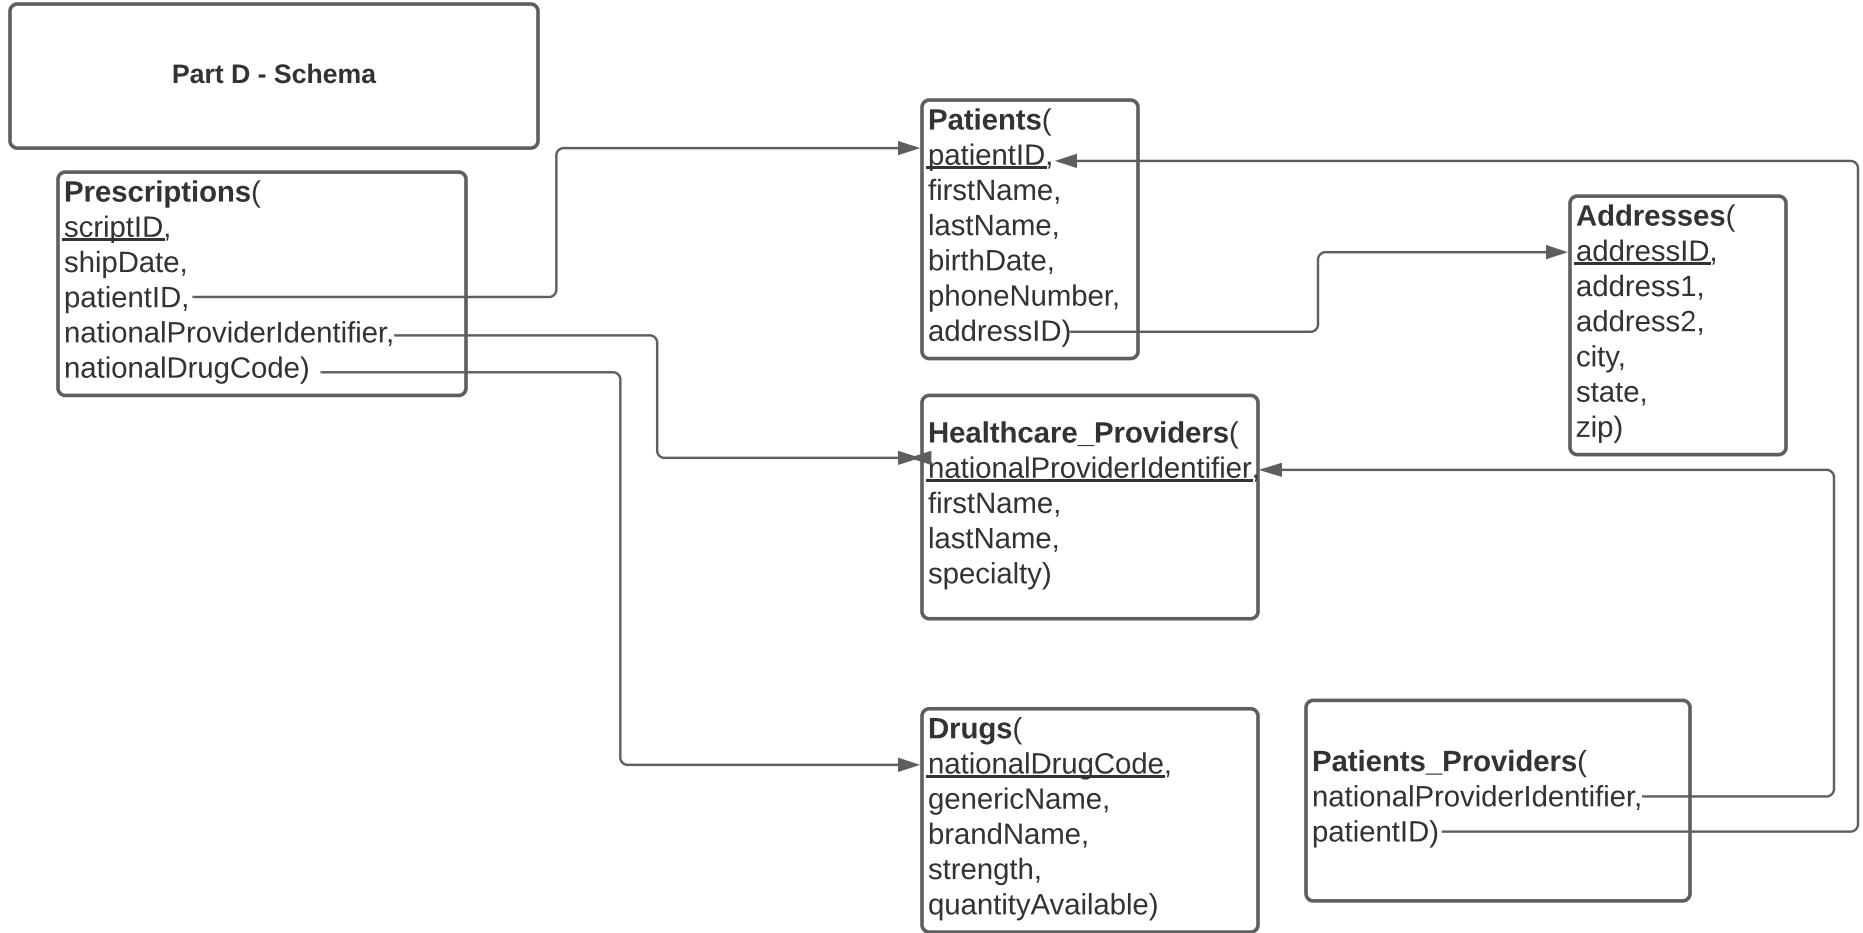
Part D - Schema

Prescriptions(
scriptID,
shipDate,
patientID,
nationalProviderIdentifier,
nationalDrugCode)

Patients(
patientID,
firstName,
lastName,
birthDate,
phoneNumber,
addressID)

Addresses(
addressID,
address1,
address2,
city,
state,
zip)

Healthcare_Providers(
nationalProviderIdentifier,
firstName,
lastName,
specialty)

Drugs(
nationalDrugCode,
genericName,
brandName,
strength,
quantityAvailable)

Patients_Providers(
nationalProviderIdentifier,
patientID)